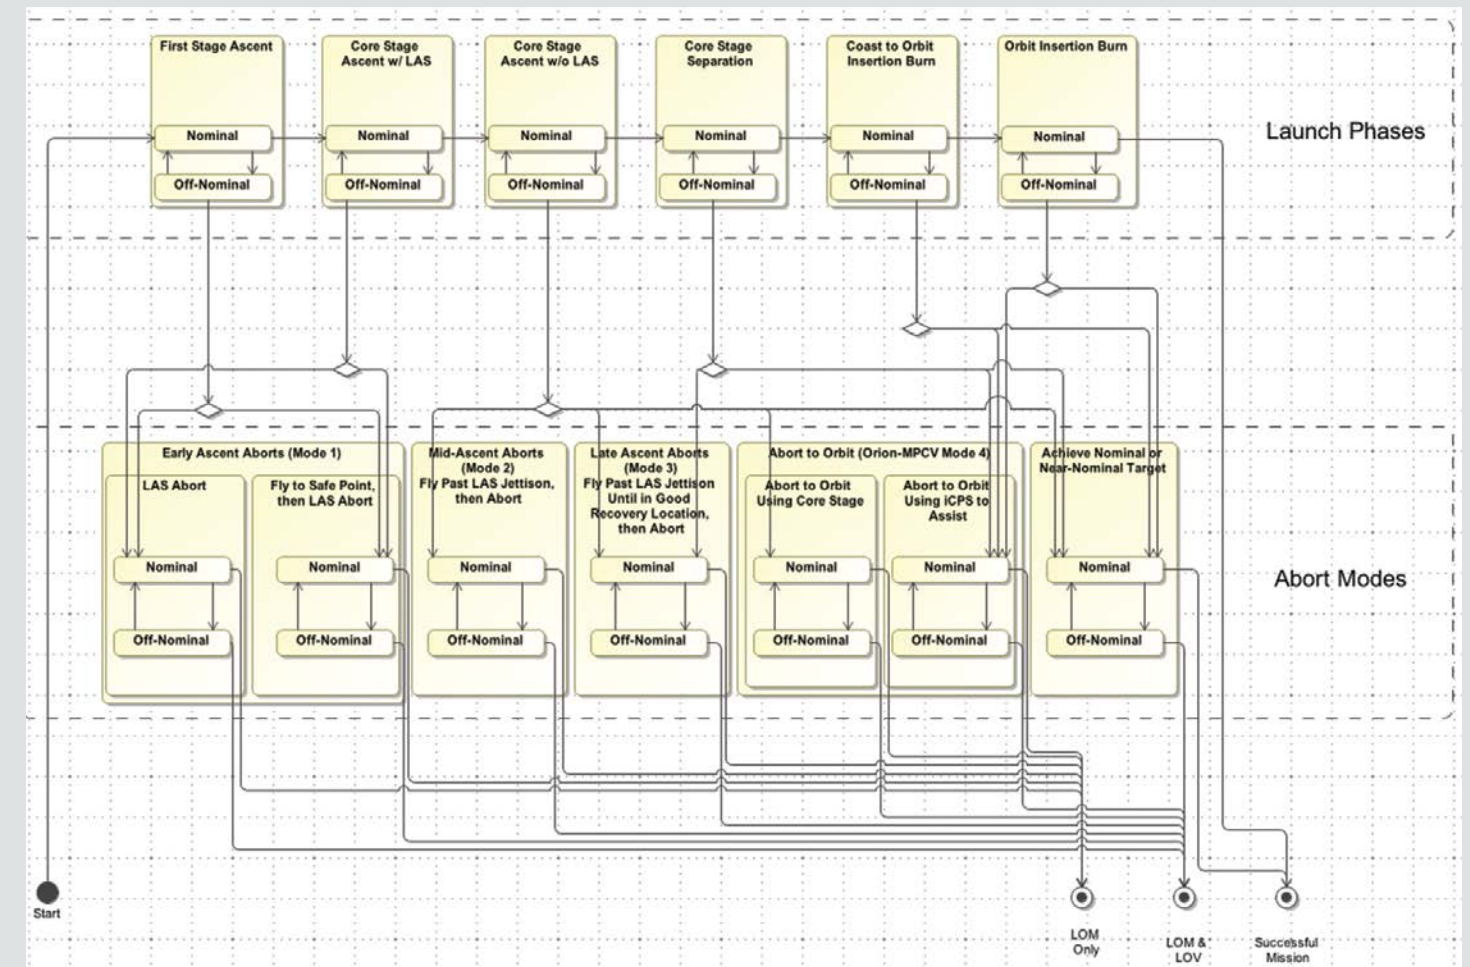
First Stage Ascent

Nominal

Off-Nominal

Core Stage Ascent w/ LAS

Nominal

Off-Nominal

Core Stage Ascent w/o LAS

Nominal

Off-Nominal

Core Stage Separation

Nominal

Off-Nominal

Coast to Orbit Insertion Burn

Nominal

Off-Nominal

Orbit Insertion Burn

Nominal

Off-Nominal

Launch Phases

Early Ascent Aborts (Mode 1)

LAS Abort

Nominal

Off-Nominal

Fly to Safe Point, then LAS Abort

Nominal

Off-Nominal

Mid-Ascent Aborts (Mode 2) Fly Past LAS Jettison, then Abort

Nominal

Off-Nominal

Late Ascent Aborts (Mode 3) Fly Past LAS Jettison Until in Good Recovery Location, then Abort

Nominal

Off-Nominal

Abort to Orbit (Orion-MPCV Mode 4)

Abort to Orbit Using Core Stage

Nominal

Off-Nominal

Abort to Orbit Using iCPS to Assist

Nominal

Off-Nominal

Achieve Nominal or Near-Nominal Target

Nominal

Off-Nominal

Abort Modes

Start

LOM Only

LOM & LOV

Successful Mission